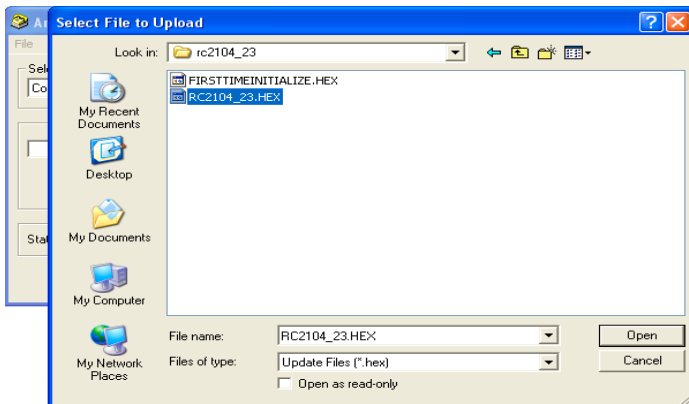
Ar
File
Sel
Co
Stat
Select File to Upload
?
X
Look in: rc2104_23
FIRSTTIMEINITIALIZE.HEX
RC2104_23.HEX
My Recent Documents
Desktop
My Documents
My Computer
My Network Places
File name: RC2104_23.HEX
Files of type: Update Files (*.hex)
Open as read-only
Open
Cancel